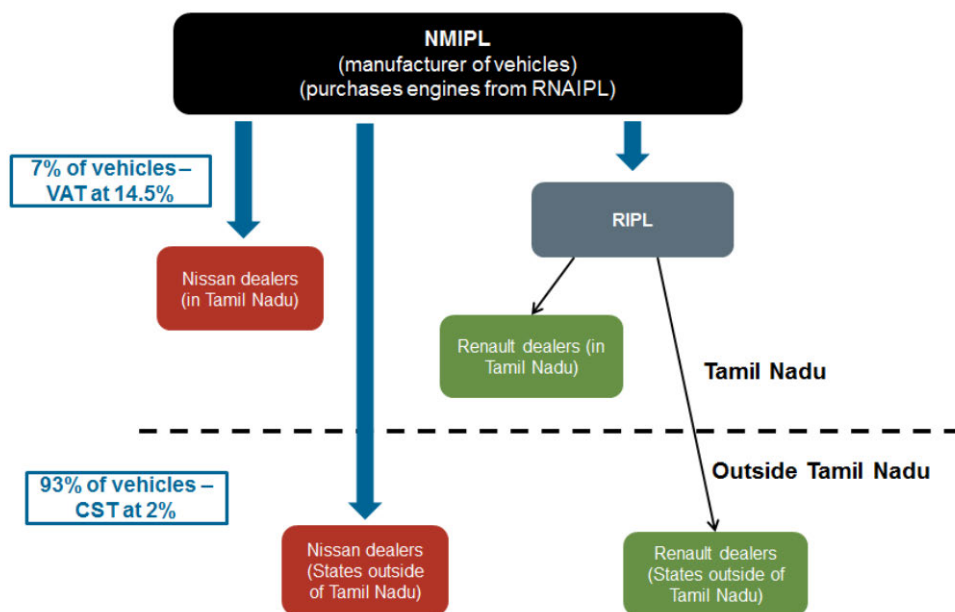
NMIPL
(manufacturer of vehicles)
(purchases engines from RNAIPL)

7% of vehicles – VAT at 14.5%

Nissan dealers (in Tamil Nadu)

RIPL

Renault dealers (in Tamil Nadu)

Tamil Nadu

Outside Tamil Nadu

93% of vehicles – CST at 2%

Nissan dealers (States outside of Tamil Nadu)

Renault dealers (States outside of Tamil Nadu)